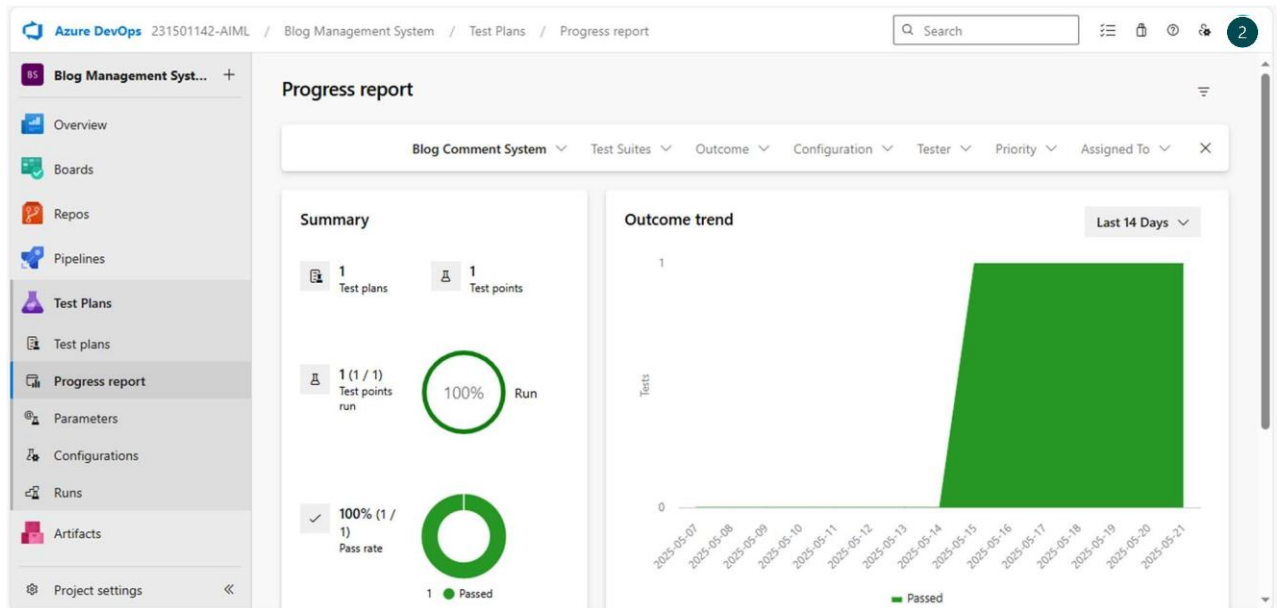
Azure DevOps 231501142-AIML / Blog Management System / Test Plans / Progress report

Search

2

BS Blog Management Syst... +

Overview

Boards

Repos

Pipelines

Test Plans

Test plans

Progress report

Parameters

Configurations

Runs

Artifacts

Project settings «

Progress report

Blog Comment System Test Suites Outcome Configuration Tester Priority Assigned To

Summary

1
Test plans

1
Test points

1 (1 / 1)
Test points run

100%

Run

100% (1 / 1)
Pass rate

1 Passed

Outcome trend

Last 14 Days

1

Tests

0

2025-05-07 2025-05-08 2025-05-09 2025-05-10 2025-05-11 2025-05-12 2025-05-13 2025-05-14 2025-05-15 2025-05-16 2025-05-17 2025-05-18 2025-05-19 2025-05-20 2025-05-21

Passed